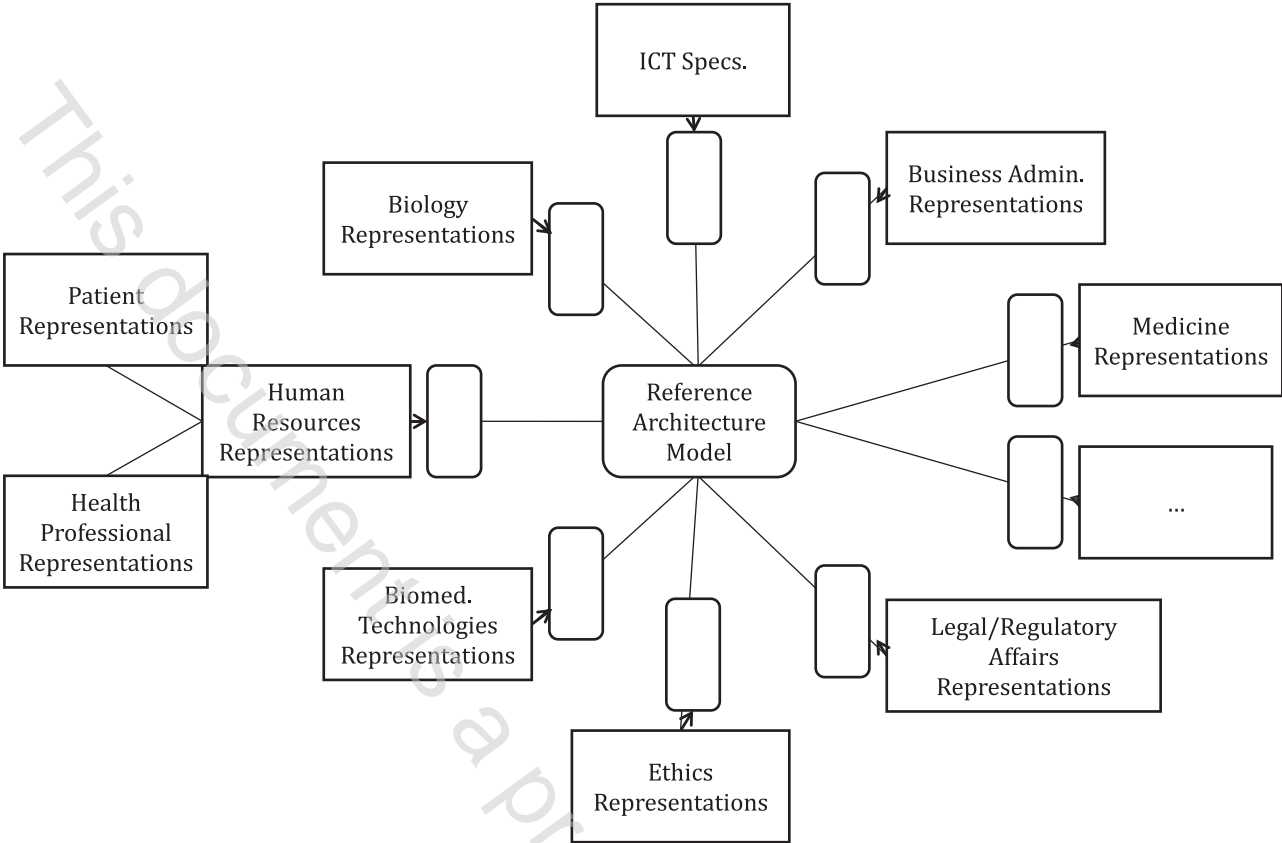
ICT Specs.

Biology Representations

Business Admin. Representations

Patient Representations

Medicine Representations

Human Resources Representations

Reference Architecture Model

Health Professional Representations

...

Biomed. Technologies Representations

Legal/Regulatory Affairs Representations

Ethics Representations

This document is a pr